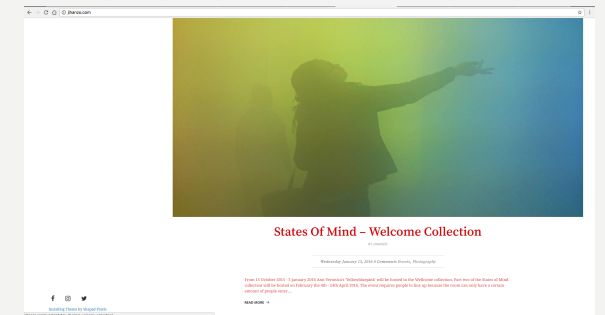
jlnerux.com

States Of Mind – Welcome Collection

Wednesday January 13, 2016 0 Comments Events, Photography

From 15 October 2015 - 3 January 2016 Ann Veronica's 'Yellowbluepink' will be hosted in the Wellcome collection. Part two of the States of Mind collection will be hosted on February the 4th - 24th April 2016. The event requires people to line up because the room can only have a certain amount of people enter...

READ MORE →

Installing Theme by Shapeli Pixels